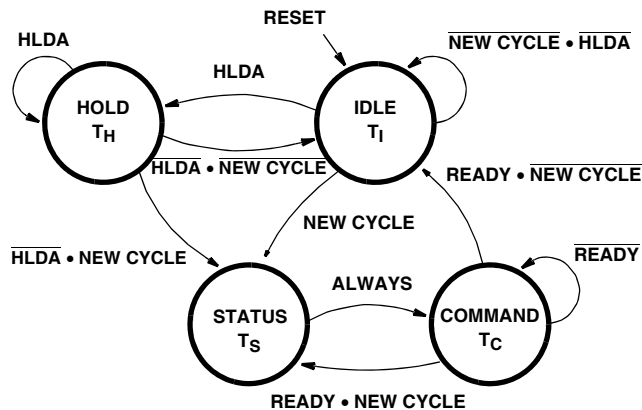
RESET

HLDA

$\overline{\text{NEW CYCLE}} \bullet \overline{\text{HLDA}}$

HLDA

HOLD
$T_H$

IDLE
$T_I$

$\overline{\text{HLDA}} \bullet \overline{\text{NEW CYCLE}}$

READY • $\overline{\text{NEW CYCLE}}$

NEW CYCLE

$\overline{\text{HLDA}}$ • NEW CYCLE

$\overline{\text{READY}}$

ALWAYS

STATUS
$T_S$

COMMAND
$T_C$

READY • NEW CYCLE